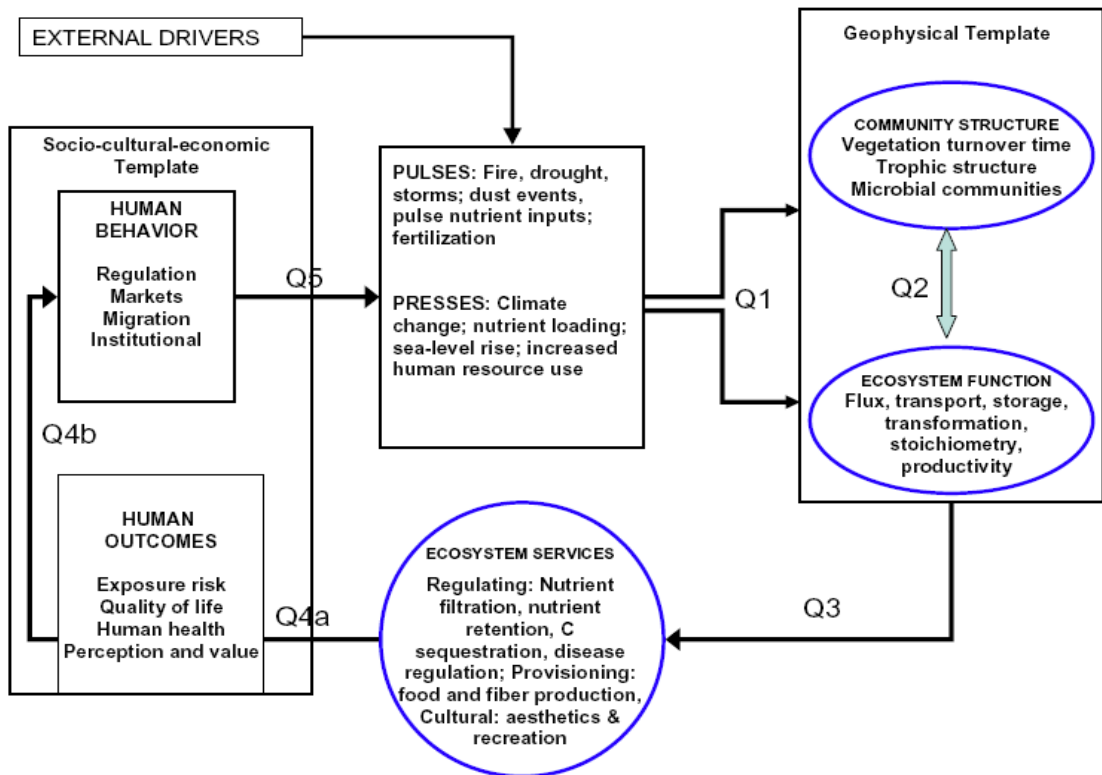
EXTERNAL DRIVERS

Socio-cultural-economic Template

HUMAN BEHAVIOR

Regulation
Markets
Migration
Institutional

Q5

PULSES: Fire, drought, storms; dust events, pulse nutrient inputs; fertilization

PRESSES: Climate change; nutrient loading; sea-level rise; increased human resource use

Q1

Geophysical Template

COMMUNITY STRUCTURE
Vegetation turnover time
Trophic structure
Microbial communities

Q2

ECOSYSTEM FUNCTION
Flux, transport, storage, transformation, stoichiometry, productivity

Q4b

HUMAN OUTCOMES

Exposure risk
Quality of life
Human health
Perception and value

Q4a

ECOSYSTEM SERVICES

Regulating: Nutrient filtration, nutrient retention, C sequestration, disease regulation; Provisioning: food and fiber production, Cultural: aesthetics & recreation

Q3